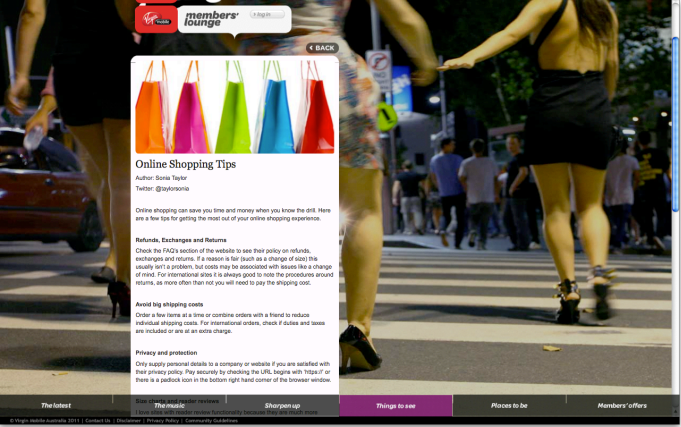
Virgin mobile members' lounge

log in

BACK

Online Shopping Tips

Author: Sonia Taylor

Twitter: @taylorsonia

Online shopping can save you time and money when you know the drill. Here are a few tips for getting the most out of your online shopping experience.

Refunds, Exchanges and Returns

Check the FAQ's section of the website to see their policy on refunds, exchanges and returns. If a reason is fair (such as a change of size) this usually isn't a problem, but costs may be associated with issues like a change of mind. For international sites it is always good to note the procedures around returns, as more often than not you will need to pay the shipping cost.

Avoid big shipping costs

Order a few items at a time or combine orders with a friend to reduce individual shipping costs. For international orders, check if duties and taxes are included or are at an extra charge.

Privacy and protection

Only supply personal details to a company or website if you are satisfied with their privacy policy. Pay securely by checking the URL begins with 'https://' or there is a padlock icon in the bottom right hand corner of the browser window.

Size charts and reader reviews

I love sites with reader review functionality because they are much more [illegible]

The latest | The music | Sharpen up | Things to see | Places to be | Members' offers

© Virgin Mobile Australia 2011 | Contact Us | Disclaimer | Privacy Policy | Community Guidelines